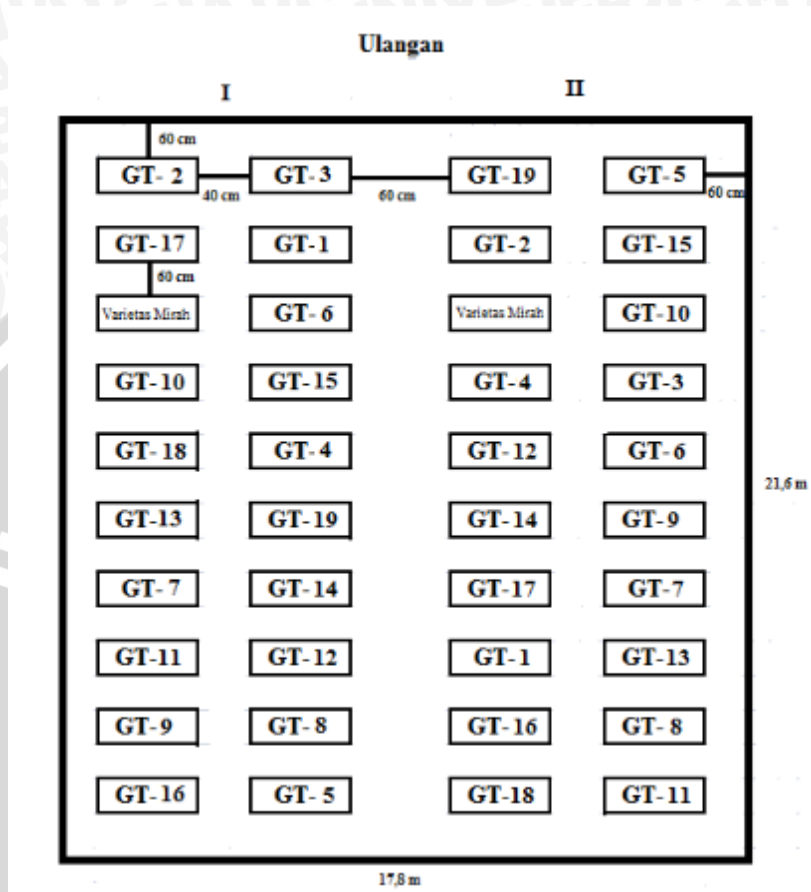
Ulangan

I

II

60 cm

GT- 2

40 cm

GT- 3

60 cm

GT-19

GT- 5

60 cm

GT-17

GT-1

GT-2

GT-15

60 cm

Varietas Mirah

GT- 6

Varietas Mirah

GT-10

GT-10

GT-15

GT-4

GT-3

GT- 18

GT- 4

GT- 12

GT- 6

21,6 m

GT-13

GT-19

GT-14

GT-9

GT- 7

GT-14

GT-17

GT-7

GT-11

GT-12

GT- 1

GT-13

GT-9

GT- 8

GT-16

GT- 8

GT-16

GT- 5

GT-18

GT-11

17,8 m